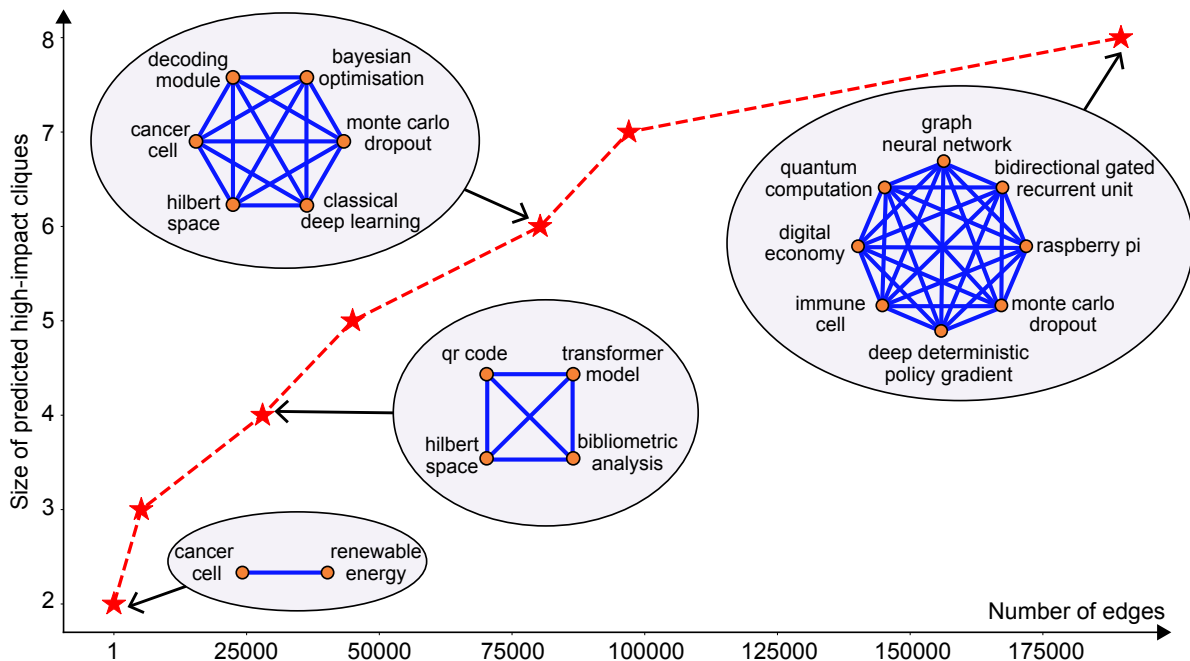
Size of predicted high-impact cliques

8
7
6
5
4
3
2

decoding module
bayesian optimisation
cancer cell
monte carlo dropout
hilbert space
classical deep learning

graph neural network
quantum computation
bidirectional gated recurrent unit
digital economy
raspberry pi
immune cell
monte carlo dropout
deep deterministic policy gradient

qr code
transformer model
hilbert space
bibliometric analysis

cancer cell
renewable energy

Number of edges

1
25000
50000
75000
100000
125000
150000
175000